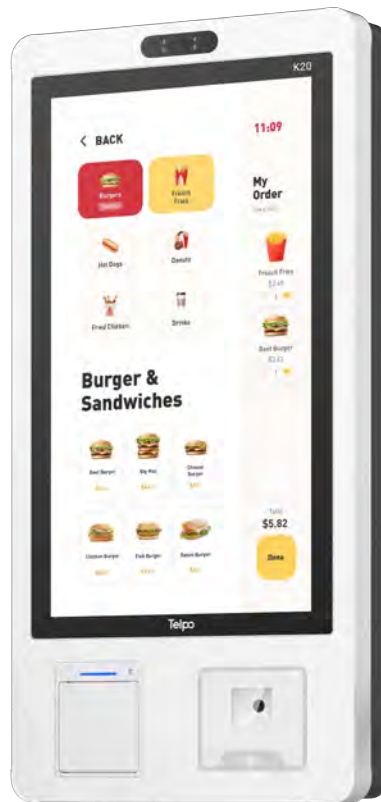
K20

< BACK

11:09

Burgers

French Fries

My Order

Hot Dogs

Donuts

French Fries
$2.49

Fried Chicken

Drinks

Beef Burger
$3.33

Burger & Sandwiches

Beef Burger

Big Mac

Cheese Burger

Chicken Burger

Fish Burger

Bacon Burger

Total
$5.82

Done

Telpo